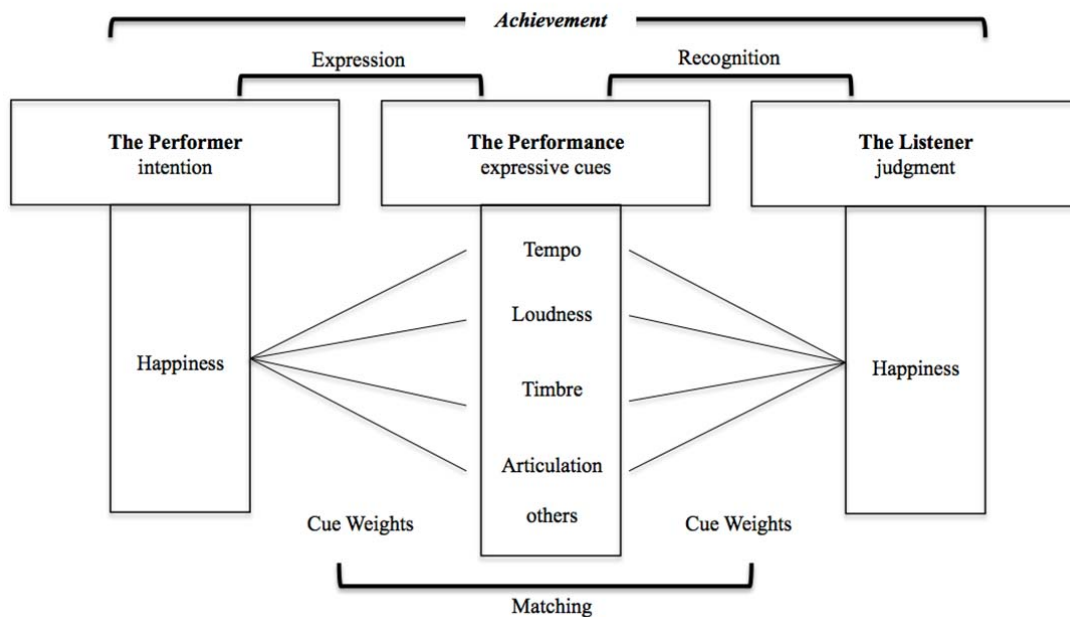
Achievement

Expression

Recognition

The Performer
intention

The Performance
expressive cues

The Listener
judgment

Happiness

Tempo

Loudness

Timbre

Articulation
others

Happiness

Cue Weights

Cue Weights

Matching